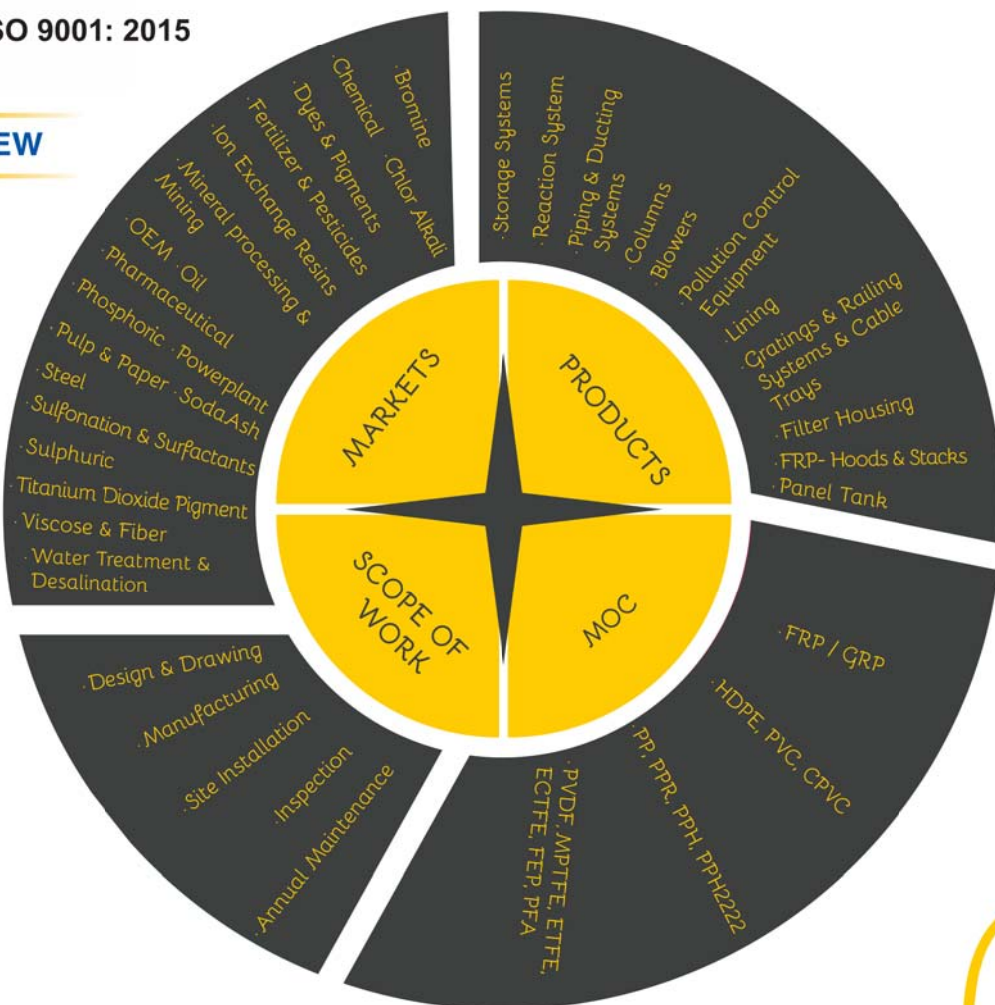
SO 9001: 2015

EW

MARKETS

PRODUCTS

SCOPE OF WORK

MOC

· Bromine
· Chlor Alkali
· Chemical
· Dyes & Pigments
· Fertilizer & Pesticides
· Ion Exchange Resins
· Mineral processing & Mining
· OEM · Oil
· Pharmaceutical
· Phosphoric · Powerplant
· Pulp & Paper · Soda Ash
· Steel
· Sulfonation & Surfactants
· Sulphuric
· Titanium Dioxide Pigment
· Viscose & Fiber
· Water Treatment & Desalination

· Storage Systems
· Reaction System
· Piping & Ducting Systems
· Columns
· Blowers
· Pollution Control Equipment
· Lining
· Gratings & Railing Systems & Cable Trays
· Filter Housing
· FRP- Hoods & Stacks
· Panel Tank

· Design & Drawing
· Manufacturing
· Site Installation
· Inspection
· Annual Maintenance

· FRP / GRP
· HDPE, PVC, CPVC
· PP, PPR, PPH, PPH2222
· PVDF, MPTFE, ETFE, ECTFE, FEP, PFA